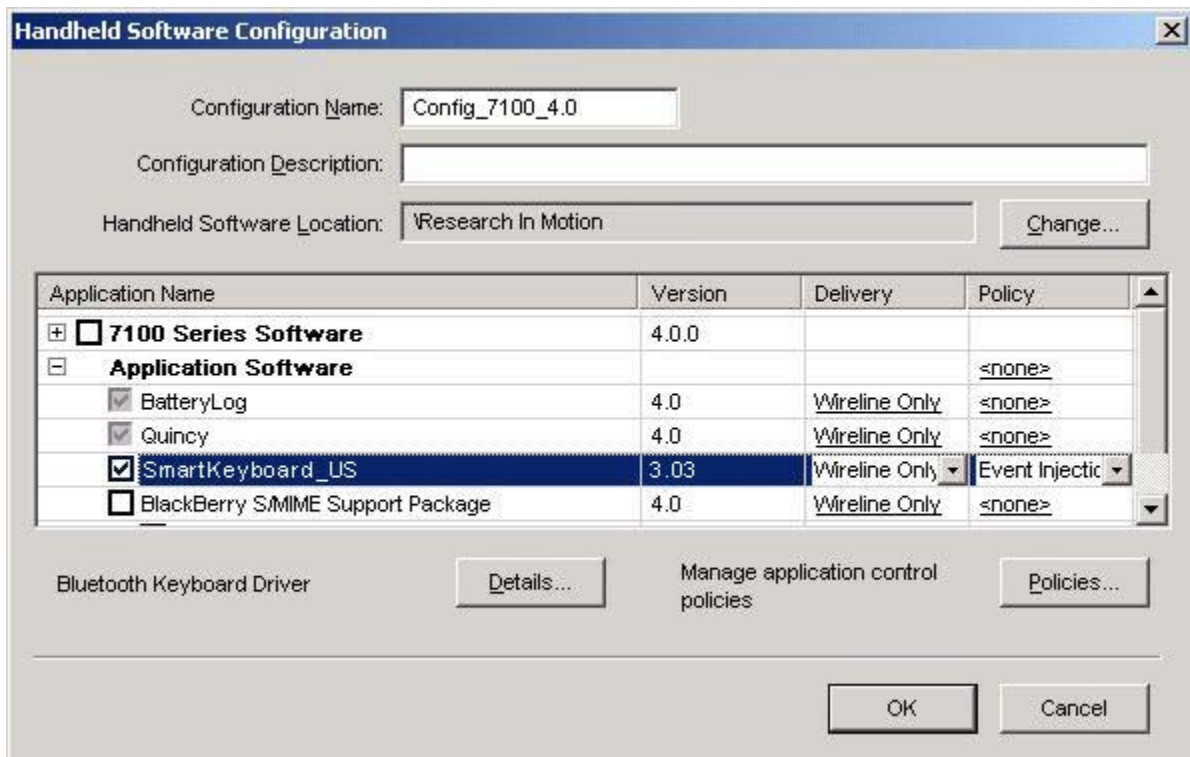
Handheld Software Configuration

Configuration Name: Config_7100_4.0

Configuration Description:

Handheld Software Location: \Research In Motion

Change...

| Application Name | Version | Delivery | Policy |
|---|---|---|---|
| 7100 Series Software | 4.0.0 | | |
| Application Software | | | <none> |
| BatteryLog | 4.0 | Wireline Only | <none> |
| Quincy | 4.0 | Wireline Only | <none> |
| SmartKeyboard_US | 3.03 | Wireline Only | Event Injectic |
| BlackBerry S/MIME Support Package | 4.0 | Wireline Only | <none> |

Bluetooth Keyboard Driver

Details...

Manage application control policies

Policies...

OK

Cancel